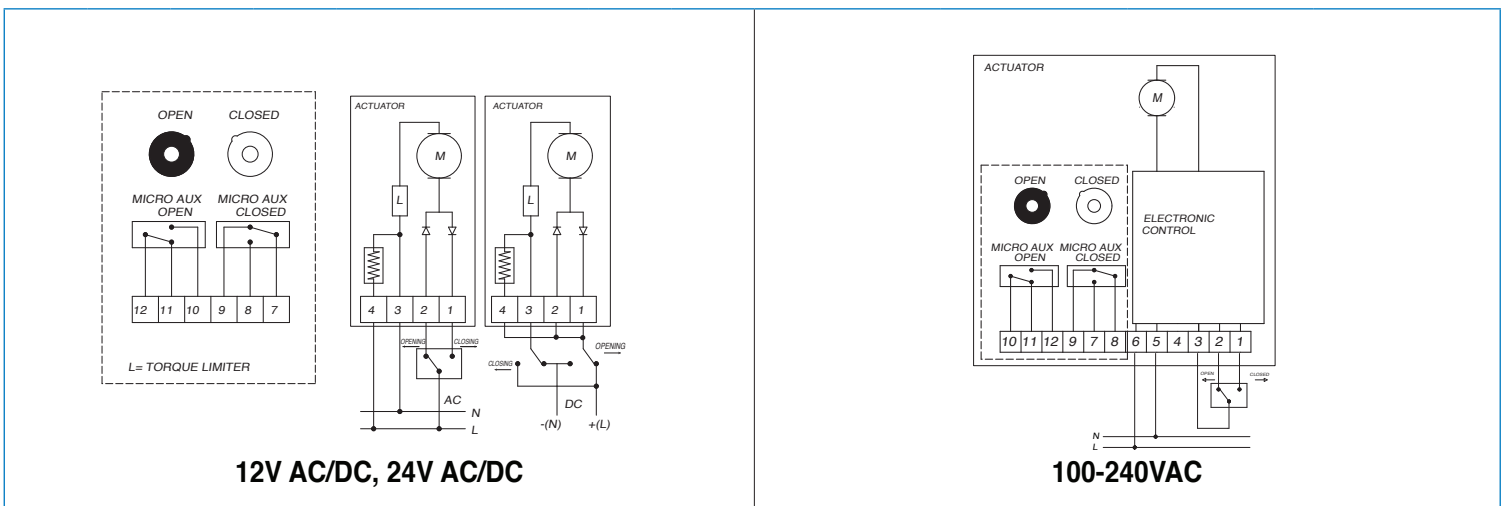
OPEN CLOSED

MICRO AUX OPEN MICRO AUX CLOSED

12 11 10 9 8 7

L= TORQUE LIMITER

ACTUATOR

M

L

4 3 2 1

OPENING CLOSING

AC

N

L

ACTUATOR

M

L

4 3 2 1

CLOSING OPENING

DC

-(N) +(L)

12V AC/DC, 24V AC/DC

ACTUATOR

M

OPEN CLOSED

MICRO AUX OPEN MICRO AUX CLOSED

ELECTRONIC CONTROL

10 11 12 9 7 8 6 5 4 3 2 1

OPEN CLOSED

N

L

100-240VAC